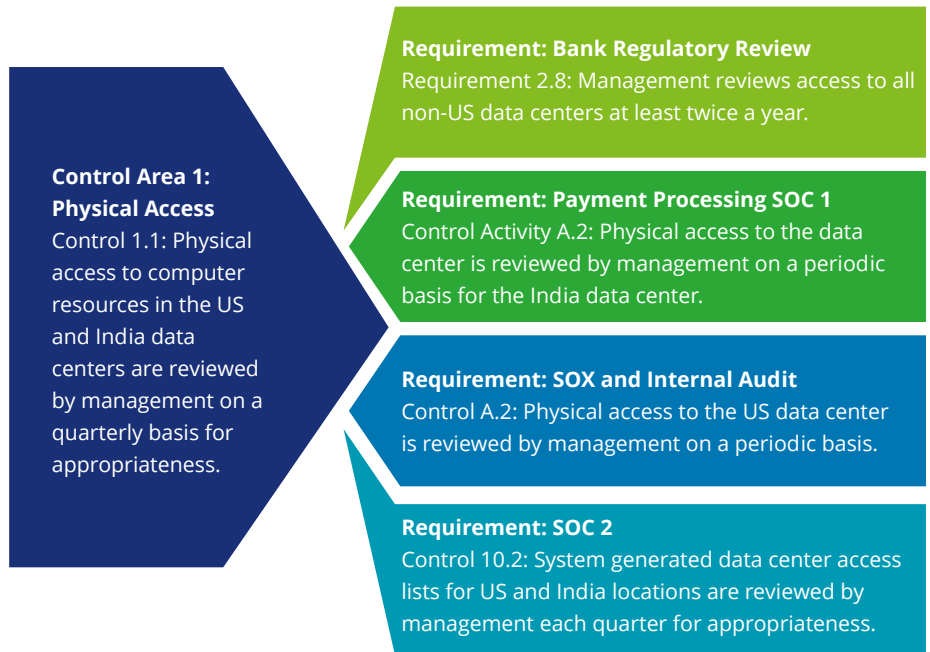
Control Area 1: Physical Access
Control 1.1: Physical access to computer resources in the US and India data centers are reviewed by management on a quarterly basis for appropriateness.

Requirement: Bank Regulatory Review
Requirement 2.8: Management reviews access to all non-US data centers at least twice a year.

Requirement: Payment Processing SOC 1
Control Activity A.2: Physical access to the data center is reviewed by management on a periodic basis for the India data center.

Requirement: SOX and Internal Audit
Control A.2: Physical access to the US data center is reviewed by management on a periodic basis.

Requirement: SOC 2
Control 10.2: System generated data center access lists for US and India locations are reviewed by management each quarter for appropriateness.